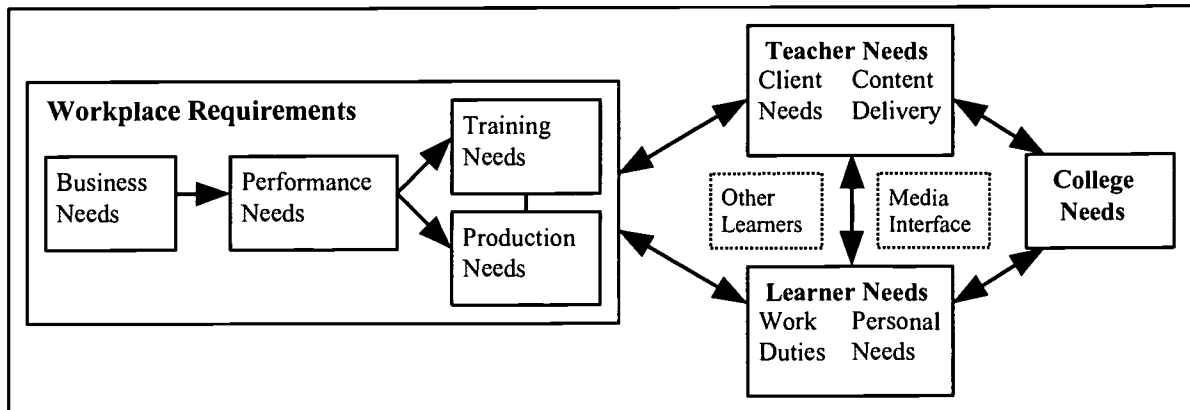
Workplace Requirements

Business Needs

Performance Needs

Training Needs

Production Needs

Teacher Needs
Client Needs
Content Delivery

Other Learners

Media Interface

College Needs

Learner Needs
Work Duties
Personal Needs